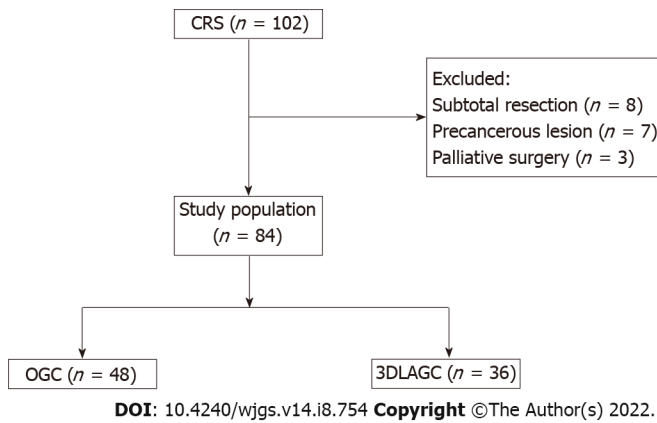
CRS ($n$ = 102)

Excluded:
Subtotal resection ($n$ = 8)
Precancerous lesion ($n$ = 7)
Palliative surgery ($n$ = 3)

Study population ($n$ = 84)

OGC ($n$ = 48)

3DLAGC ($n$ = 36)

**DOI**: 10.4240/wjgs.v14.i8.754 **Copyright** ©The Author(s) 2022.